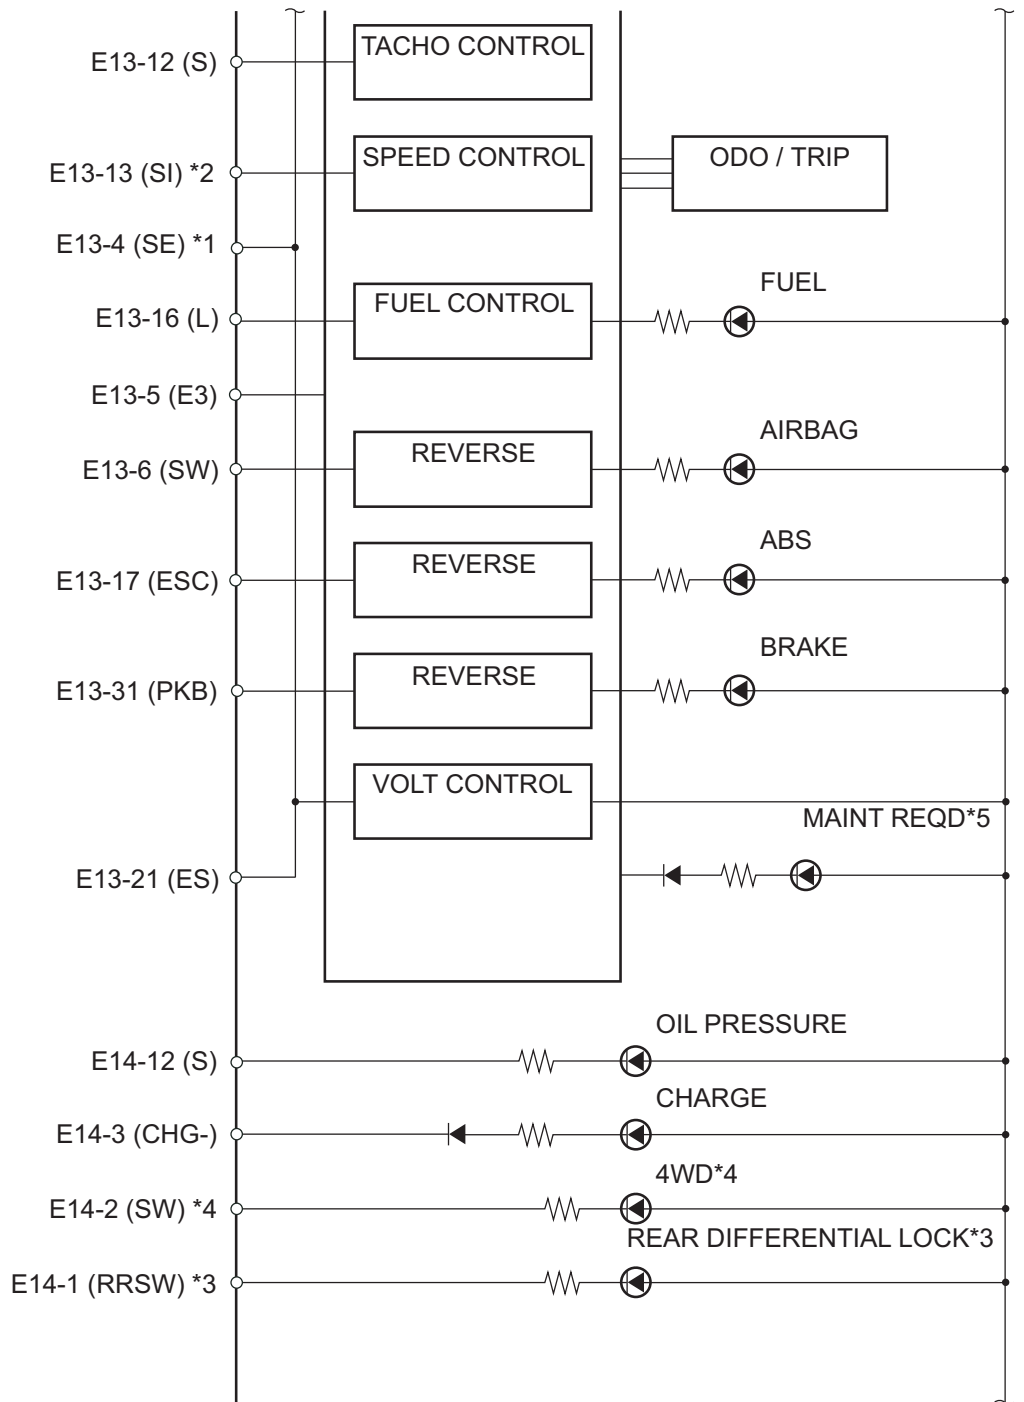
E13-12 (S)
TACHO CONTROL
E13-13 (SI) *2
SPEED CONTROL
ODO / TRIP
E13-4 (SE) *1
FUEL
E13-16 (L)
FUEL CONTROL
E13-5 (E3)
AIRBAG
E13-6 (SW)
REVERSE
ABS
E13-17 (ESC)
REVERSE
BRAKE
E13-31 (PKB)
REVERSE
VOLT CONTROL
MAINT REQD*5
E13-21 (ES)
OIL PRESSURE
E14-12 (S)
CHARGE
E14-3 (CHG-)
4WD*4
E14-2 (SW) *4
REAR DIFFERENTIAL LOCK*3
E14-1 (RRSW) *3